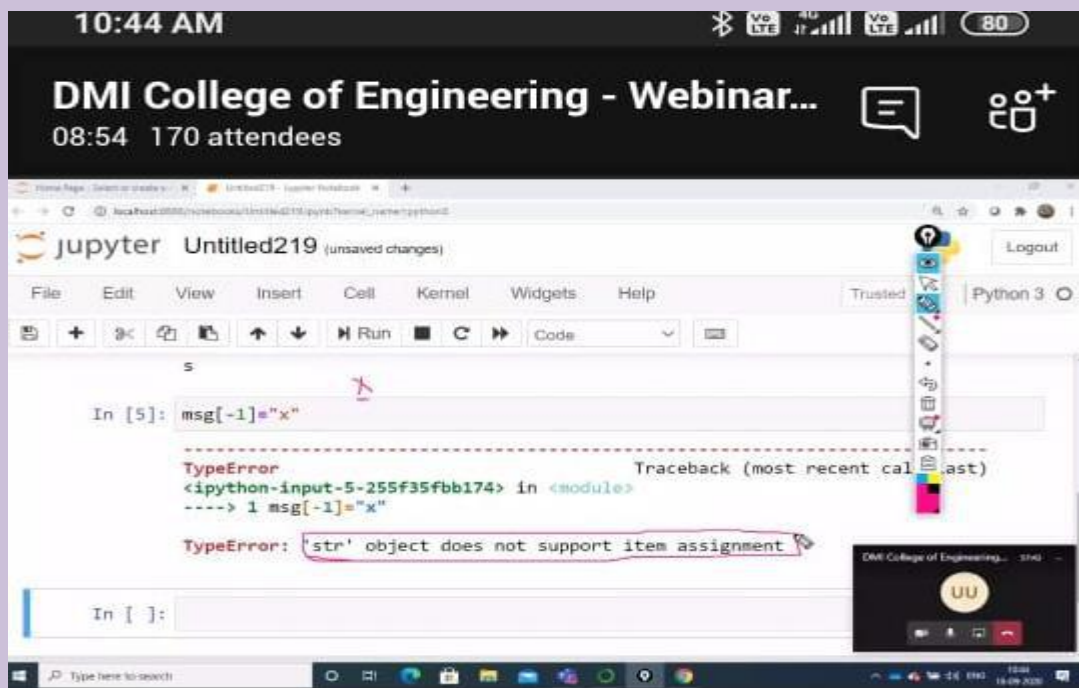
10:44 AM

80

DMI College of Engineering - Webinar...

08:54 170 attendees

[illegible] Untitled219 - Jupyter Notebook

localhost:8888/notebooks/Untitled219.ipynb?kernel_name=python3

jupyter Untitled219 (unsaved changes)

Logout

File Edit View Insert Cell Kernel Widgets Help

Trusted

Python 3

Run

Code

s

In [5]: msg[-1]="x"

TypeError Traceback (most recent call last)
<ipython-input-5-255f35fbb174> in <module>
----> 1 msg[-1]="x"

TypeError: 'str' object does not support item assignment

DMI College of Engineering...

UU

In [ ]:

Type here to search